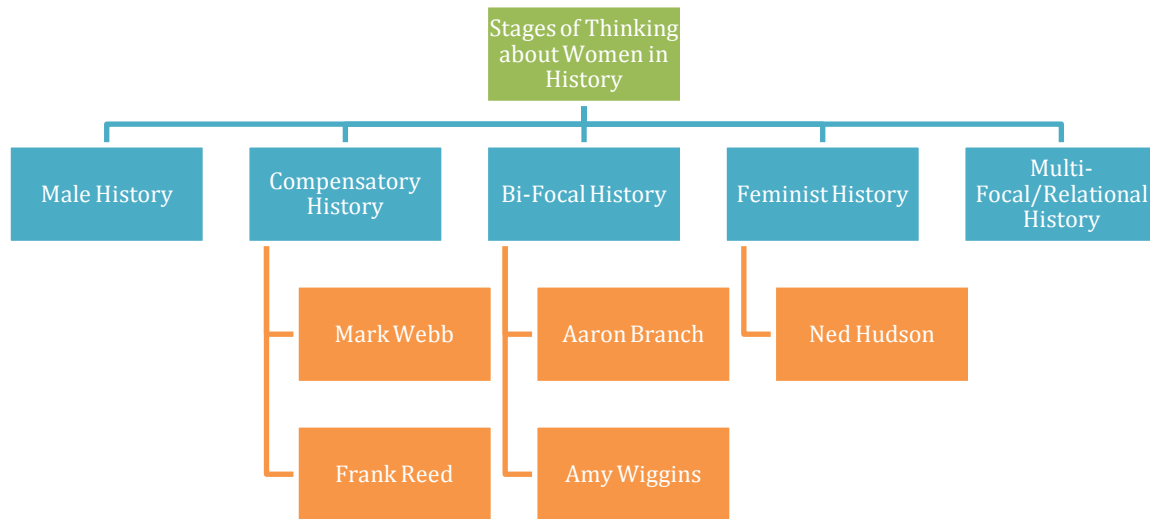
Stages of Thinking about Women in History

Male History

Compensatory History

Mark Webb

Frank Reed

Bi-Focal History

Aaron Branch

Amy Wiggins

Feminist History

Ned Hudson

Multi-Focal/Relational History